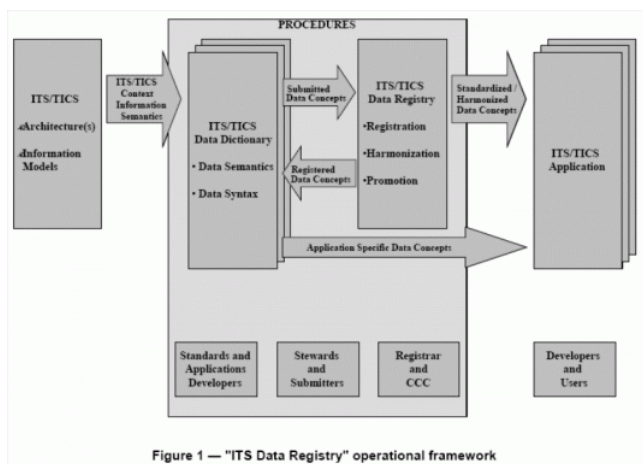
PROCEDURES

ITS/TICS

•Architecture(s)

•Information Models

ITS/TICS Context Information Semantics

ITS/TICS Data Dictionary

• Data Semantics

• Data Syntax

Submitted Data Concepts

Registered Data Concepts

ITS/TICS Data Registry

•Registration

•Harmonization

•Promotion

Standardized / Harmonized Data Concepts

ITS/TICS Application

Application Specific Data Concepts

Standards and Applications Developers

Stewards and Submitters

Registrar and CCC

Developers and Users

Figure 1 — "ITS Data Registry" operational framework